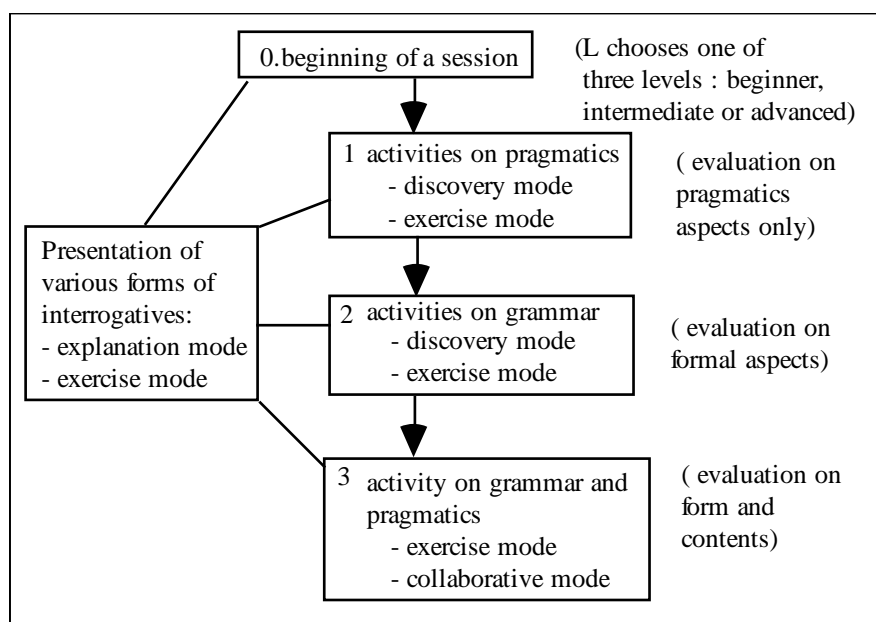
0.beginning of a session

(L chooses one of three levels : beginner, intermediate or advanced)

1 activities on pragmatics
- discovery mode
- exercise mode

( evaluation on pragmatics aspects only)

Presentation of various forms of interrogatives:
- explanation mode
- exercise mode

2 activities on grammar
- discovery mode
- exercise mode

( evaluation on formal aspects)

3 activity on grammar and pragmatics
- exercise mode
- collaborative mode

( evaluation on form and contents)